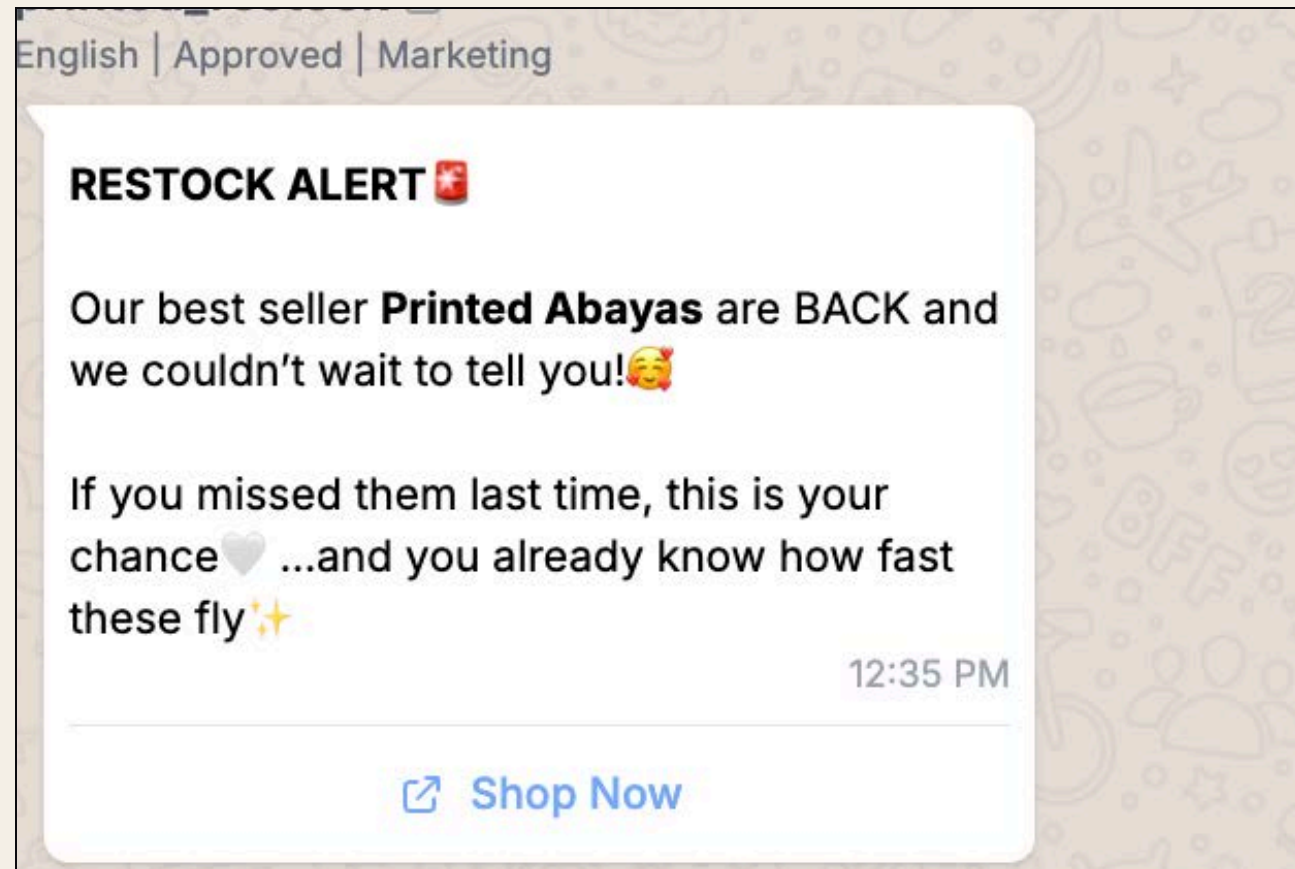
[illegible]
English | Approved | Marketing

RESTOCK ALERT🚨

Our best seller **Printed Abayas** are BACK and we couldn’t wait to tell you!🥰

If you missed them last time, this is your chance🤍 ...and you already know how fast these fly✨

12:35 PM

Shop Now